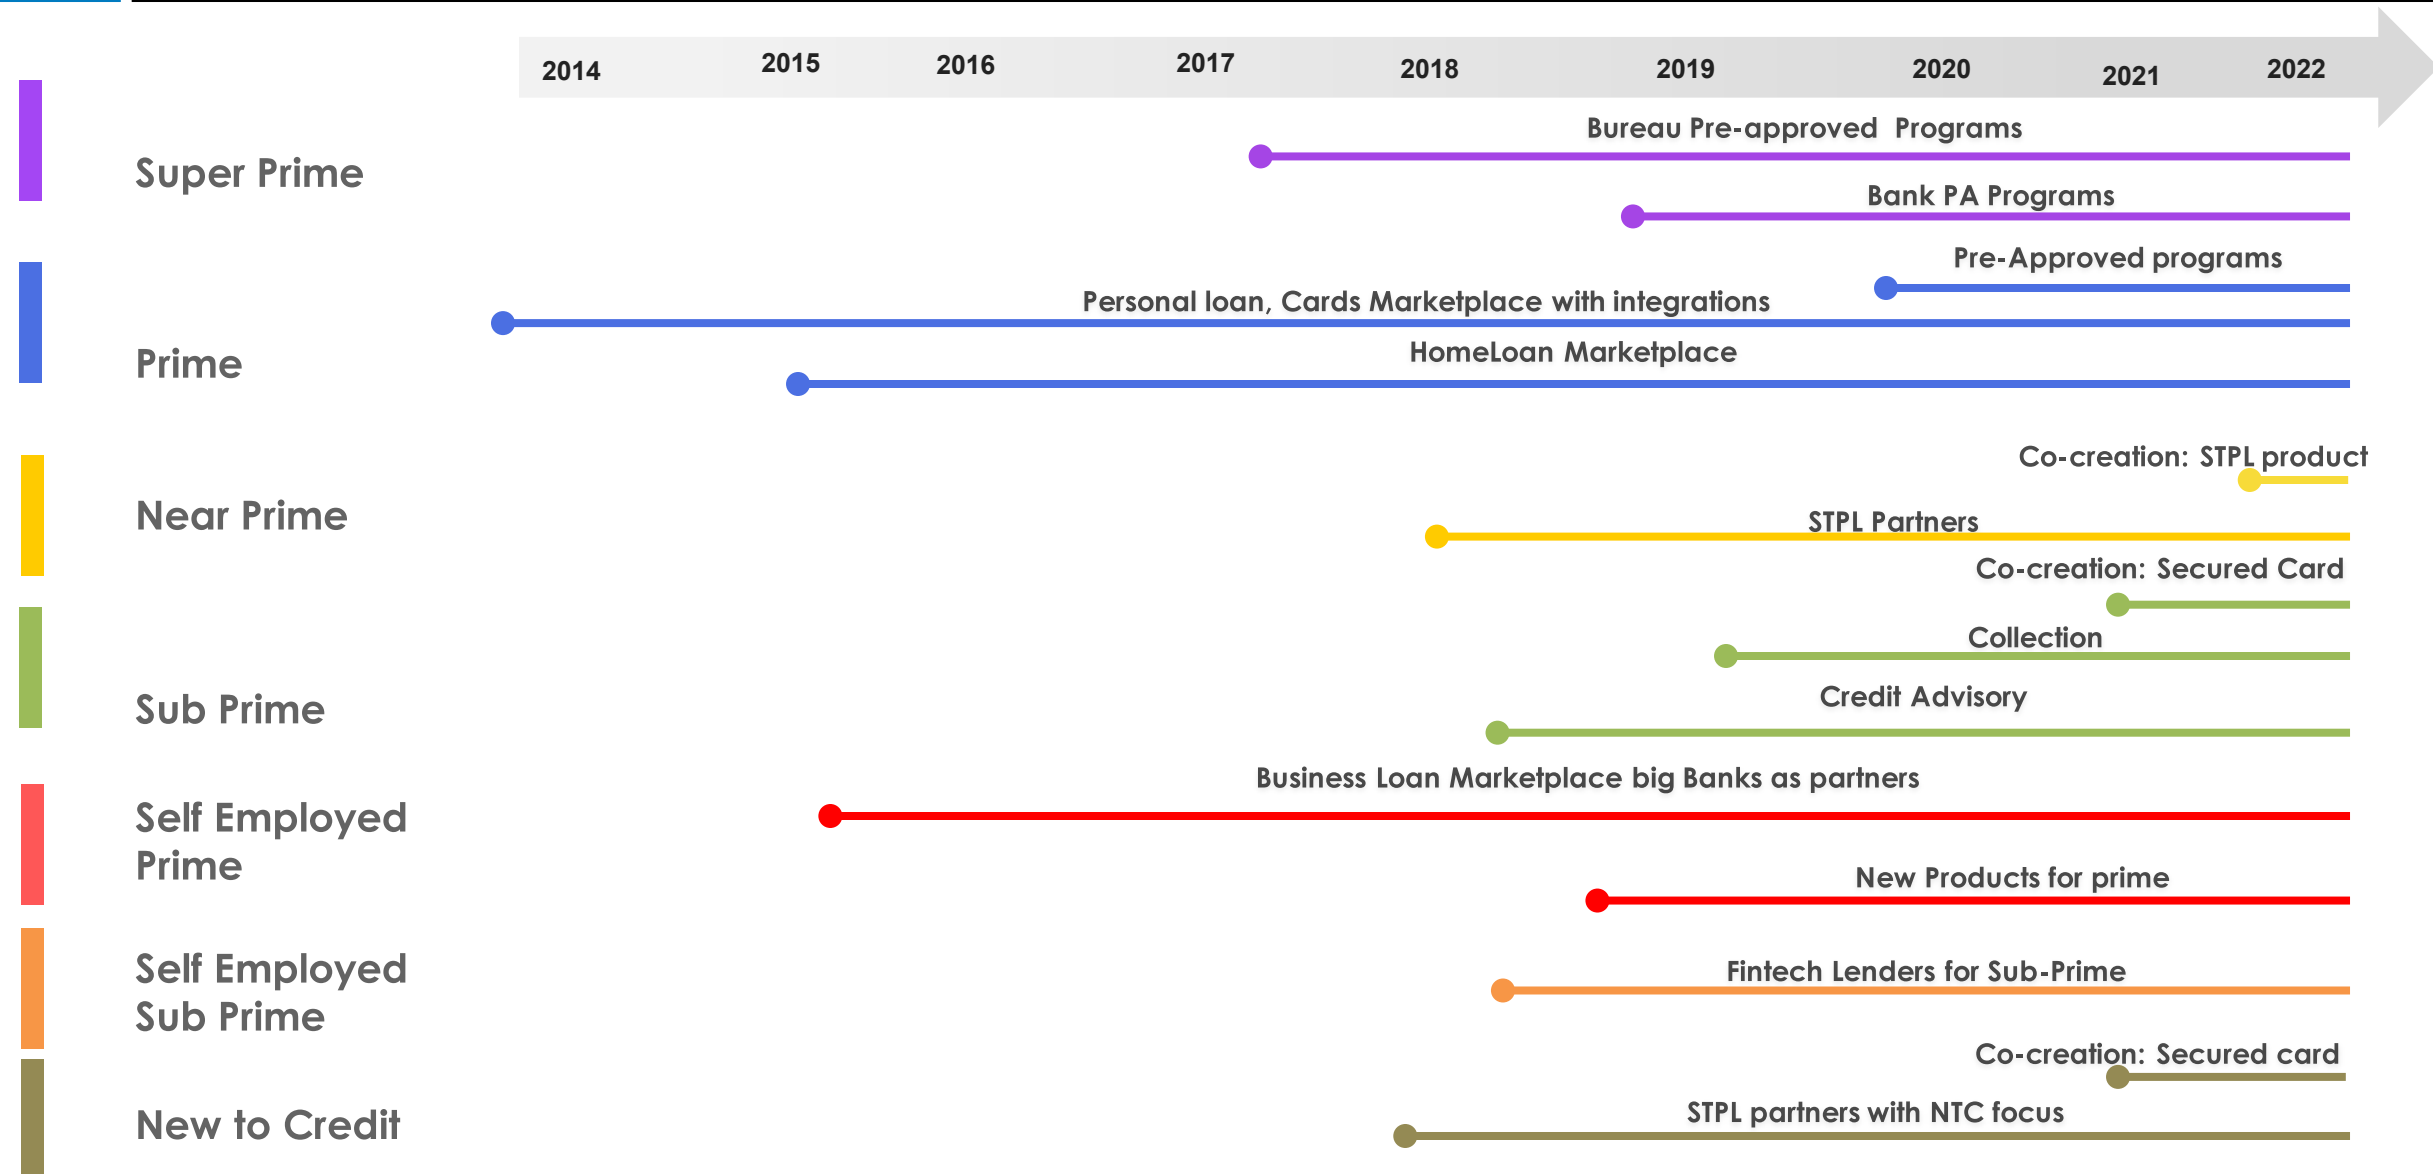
2014 2015 2016 2017 2018 2019 2020 2021 2022

Super Prime

Bureau Pre-approved Programs

Bank PA Programs

Prime

Pre-Approved programs

Personal loan, Cards Marketplace with integrations

HomeLoan Marketplace

Near Prime

Co-creation: STPL product

STPL Partners

Sub Prime

Co-creation: Secured Card

Collection

Credit Advisory

Self Employed Prime

Business Loan Marketplace big Banks as partners

New Products for prime

Self Employed Sub Prime

Fintech Lenders for Sub-Prime

New to Credit

Co-creation: Secured card

STPL partners with NTC focus